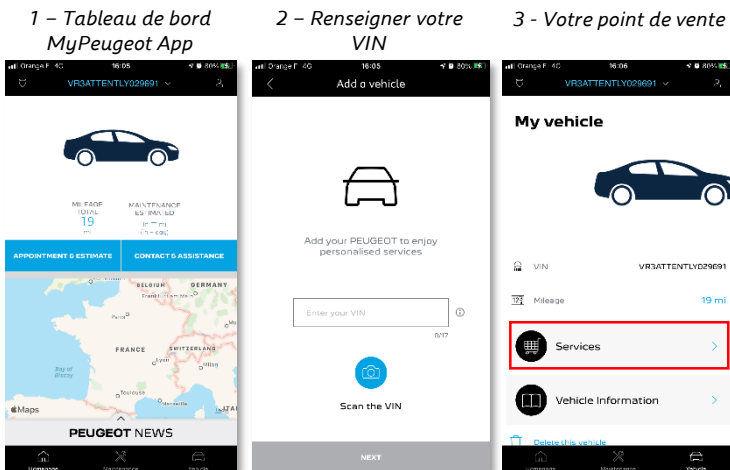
1 – Tableau de bord MyPeugeot App

Orange F 4G 16:05 80%

VR3ATTENTLY029691

MILEAGE TOTAL
19
mi

MAINTENANCE ESTIMATED
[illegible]

APPOINTMENT & ESTIMATE

CONTACT & ASSISTANCE

BELGIUM
GERMANY
Paris
FRANCE
SWITZERLAND
Lyon
Bay of Biscay
Toulouse
Marseille
Maps

PEUGEOT NEWS

Homepage
Maintenance
Vehicle

2 – Renseigner votre VIN

Orange F 4G 16:05 80%

Add a vehicle

Add your PEUGEOT to enjoy personalised services

Enter your VIN

0/17

Scan the VIN

NEXT

3 - Votre point de vente

Orange F 4G 16:06 80%

VR3ATTENTLY029691

My vehicle

VIN
VR3ATTENTLYD29691

Mileage
19 mi

Services

Vehicle Information

Delete this vehicle

Homepage
Maintenance
Vehicle